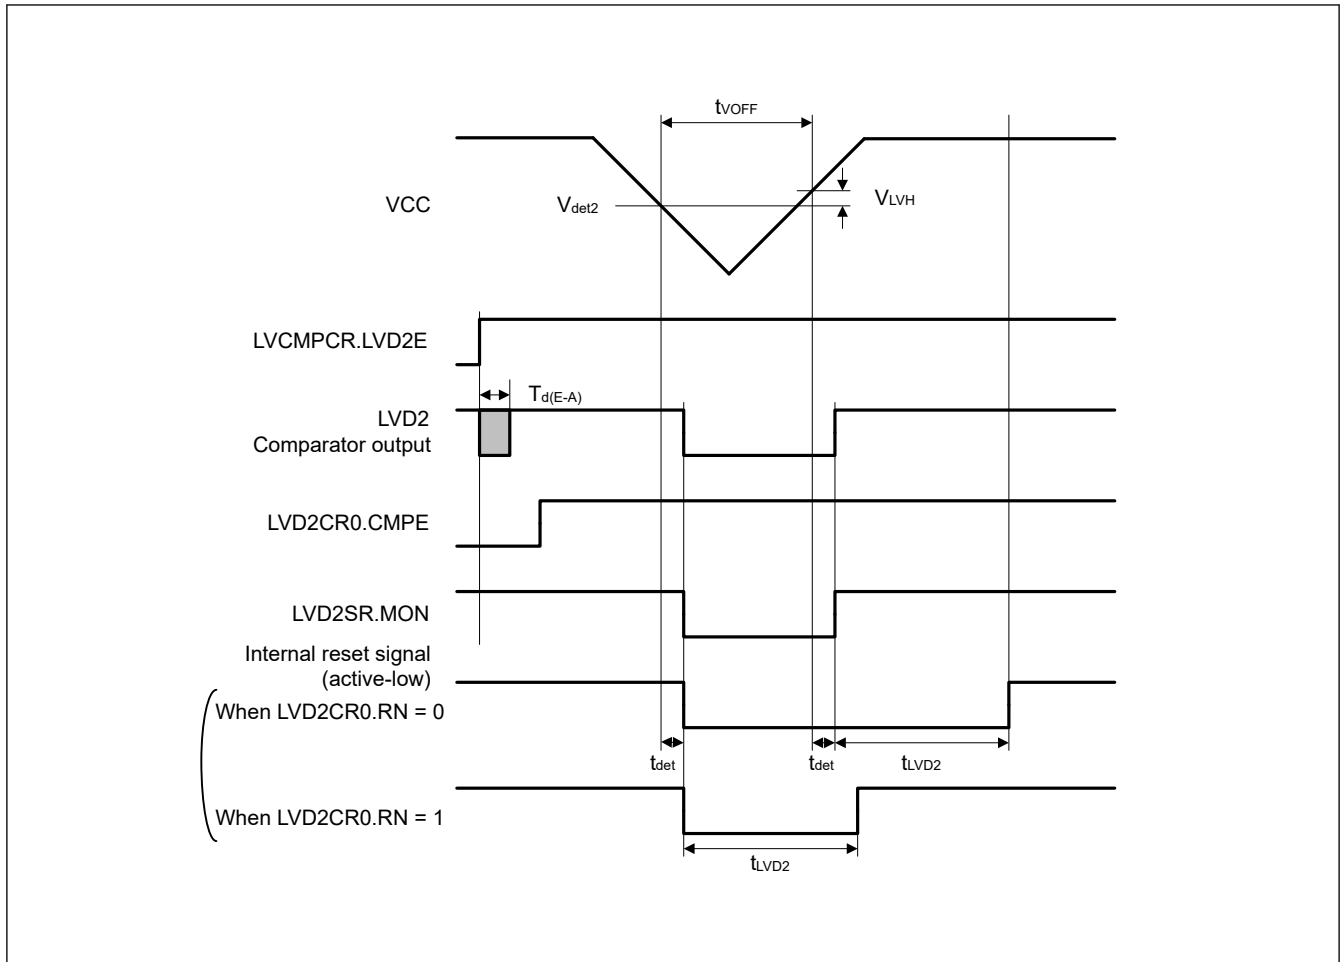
$t_{VOFF}$

VCC

$V_{det2}$

$V_{LVH}$

LVCMPCR.LVD2E

$T_{d(E-A)}$

LVD2
Comparator output

LVD2CR0.CMPE

LVD2SR.MON

Internal reset signal
(active-low)

When LVD2CR0.RN = 0

$t_{det}$

$t_{det}$

$t_{LVD2}$

When LVD2CR0.RN = 1

$t_{LVD2}$